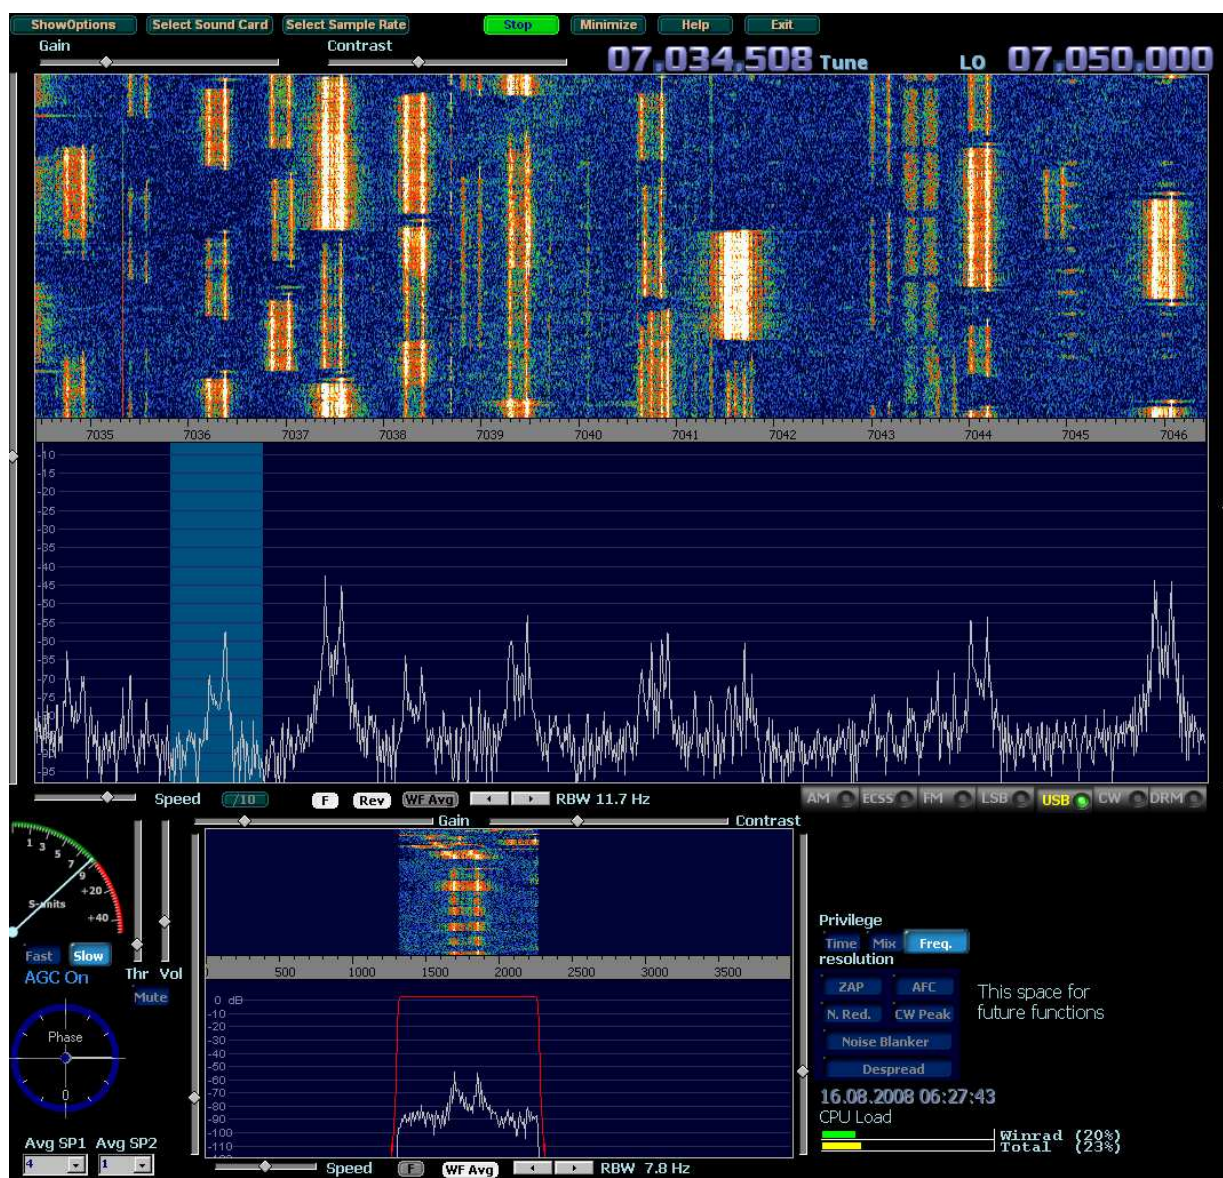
ShowOptions Select Sound Card Select Sample Rate Stop Minimize Help Exit

Gain Contrast

07.034.508 Tune LO 07.050.000

7035 7036 7037 7038 7039 7040 7041 7042 7043 7044 7045 7046

-10
-15
-20
-25
-30
-35
-40
-45
-50
-55
-60
-65
-70
-75
-80
-85
-90
-95

Speed /10 F Rev WF Avg RBW 11.7 Hz

AM ECSS FM LSB USB CW DRM

Gain Contrast

1 3 5 7 9 +20 +40 S-units

Fast Slow
AGC On
Thr Vol
Mute

Phase
0

500 1000 1500 2000 2500 3000 3500

0 dB
-10
-20
-30
-40
-50
-60
-70
-80
-90
-100
-110

Privilege
Time Mix Freq.
resolution

ZAP AFC
N. Red. CW Peak
Noise Blanker
Despread

This space for future functions

16.08.2008 06:27:43
CPU Load
Winrad (20%)
Total (23%)

Avg SP1 Avg SP2
4 1

Speed F WF Avg RBW 7.8 Hz